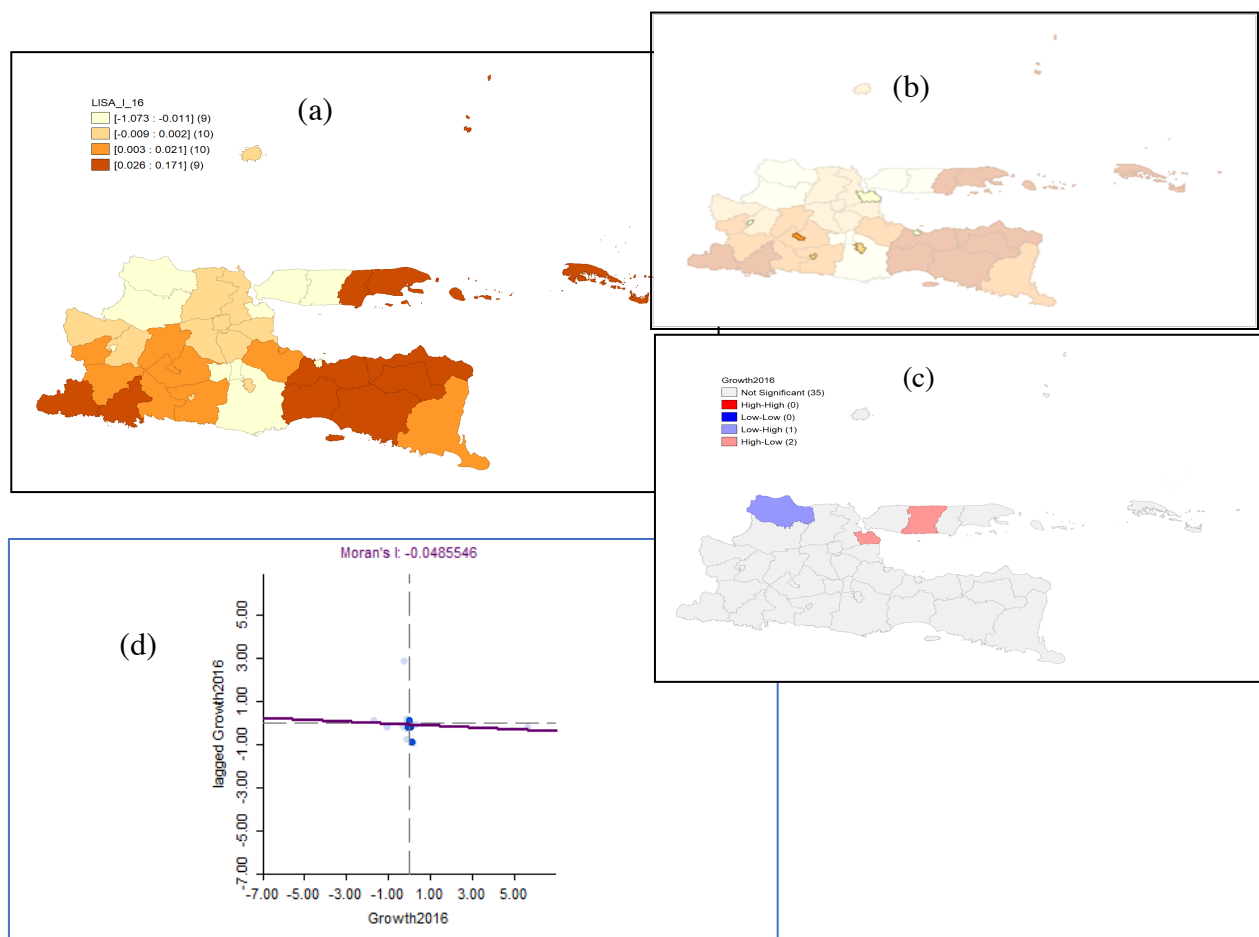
(a)

LISA_I_16
[-1.073 : -0.011] (9)
[-0.009 : 0.002] (10)
[0.003 : 0.021] (10)
[0.026 : 0.171] (9)

(b)

(c)

Growth2016
Not Significant (35)
High-High (0)
Low-Low (0)
Low-High (1)
High-Low (2)

(d)

Moran's I: -0.0485546

lagged Growth2016

5.00
3.00
1.00
-1.00
-3.00
-5.00
-7.00

-7.00 -5.00 -3.00 -1.00 1.00 3.00 5.00

Growth2016